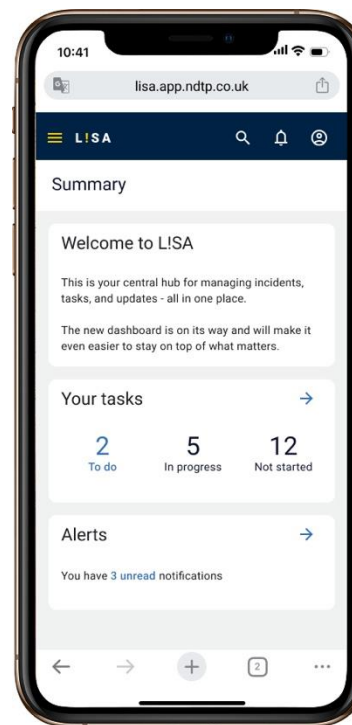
10:41

lisa.app.ndtp.co.uk

L!SA

Summary

Welcome to L!SA

This is your central hub for managing incidents, tasks, and updates - all in one place.

The new dashboard is on its way and will make it even easier to stay on top of what matters.

Your tasks

2
To do

5
In progress

12
Not started

Alerts

You have 3 unread notifications

2